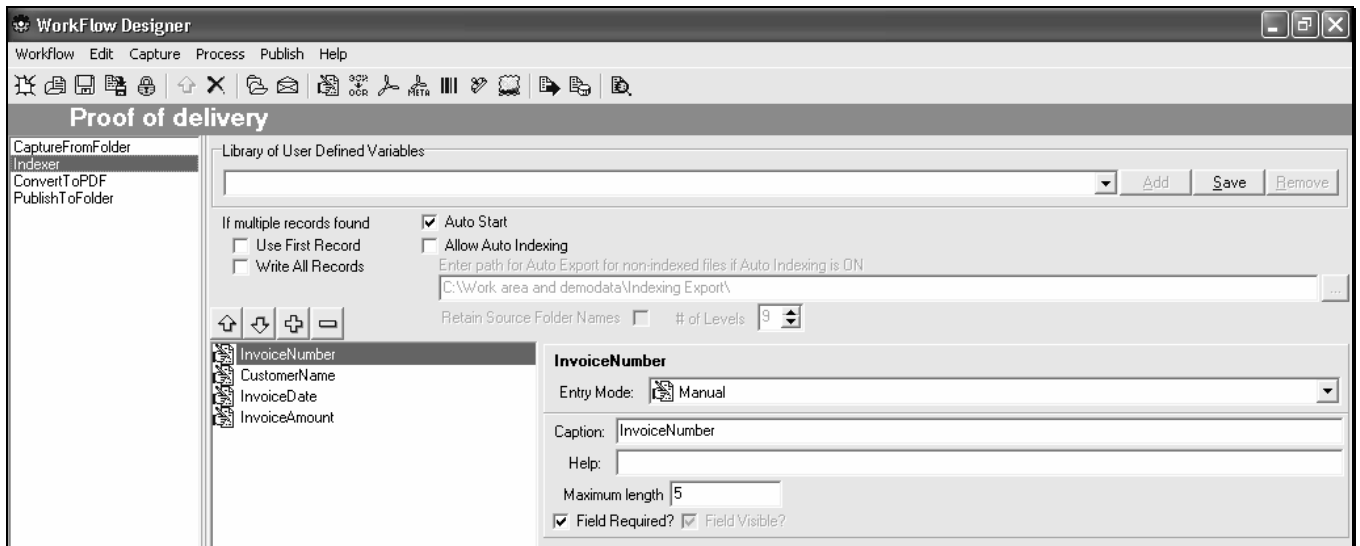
WorkFlow Designer

Workflow Edit Capture Process Publish Help

OCR META

Proof of delivery

CaptureFromFolder
Indexer
ConvertToPDF
PublishToFolder

Library of User Defined Variables

Add Save Remove

If multiple records found
Use First Record
Write All Records

Auto Start
Allow Auto Indexing
Enter path for Auto Export for non-indexed files if Auto Indexing is ON
C:\Work area and demodata\Indexing Export\

...

Retain Source Folder Names # of Levels 9

InvoiceNumber
CustomerName
InvoiceDate
InvoiceAmount

InvoiceNumber
Entry Mode: Manual

Caption: InvoiceNumber
Help:
Maximum length 5
Field Required? Field Visible?